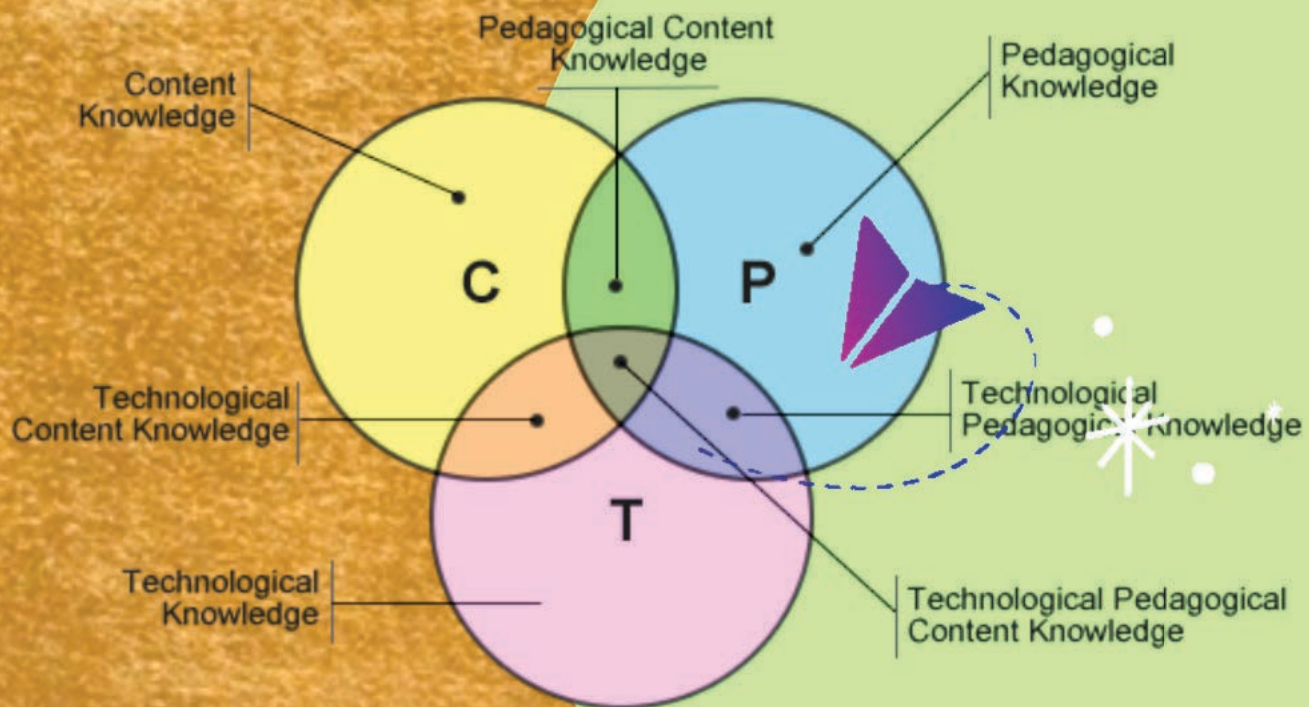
Pedagogical Content Knowledge

Content Knowledge

Pedagogical Knowledge

C

P

Technological Content Knowledge

Technological Pedagogical Knowledge

T

Technological Knowledge

Technological Pedagogical Content Knowledge